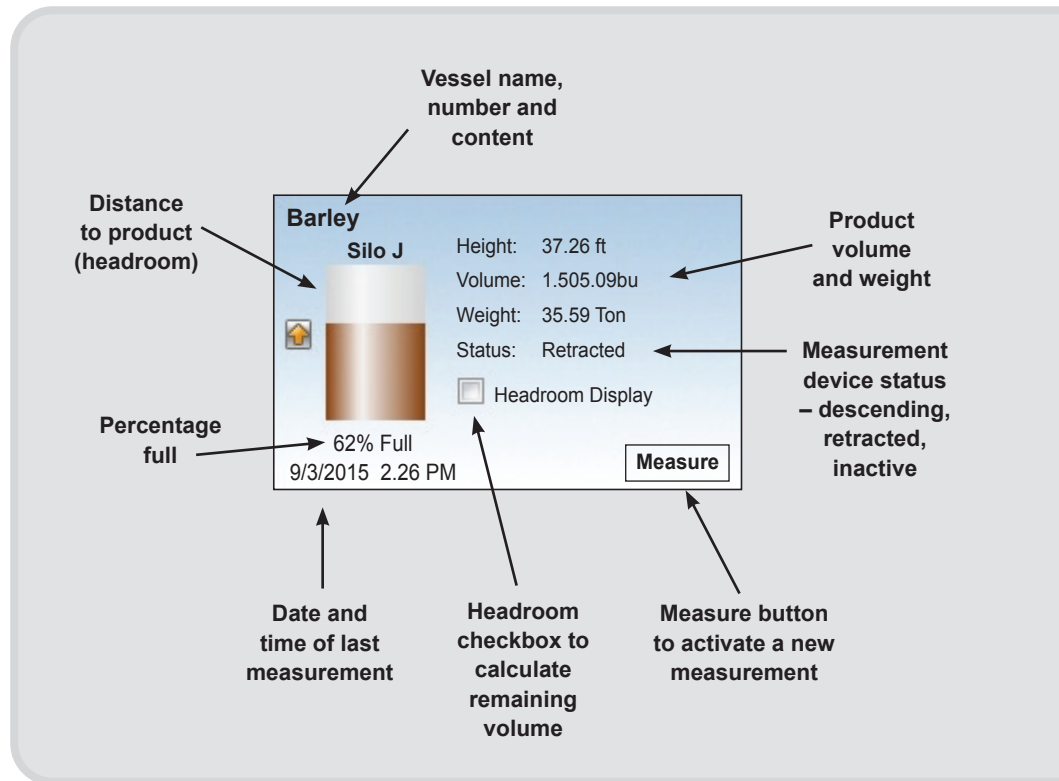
Vessel name, number and content

Distance to product (headroom)

Barley

Silo J

Height: 37.26 ft

Volume: 1.505.09bu

Weight: 35.59 Ton

Status: Retracted

Headroom Display

Product volume and weight

Measurement device status – descending, retracted, inactive

Percentage full

62% Full

9/3/2015 2.26 PM

Measure

Date and time of last measurement

Headroom checkbox to calculate remaining volume

Measure button to activate a new measurement